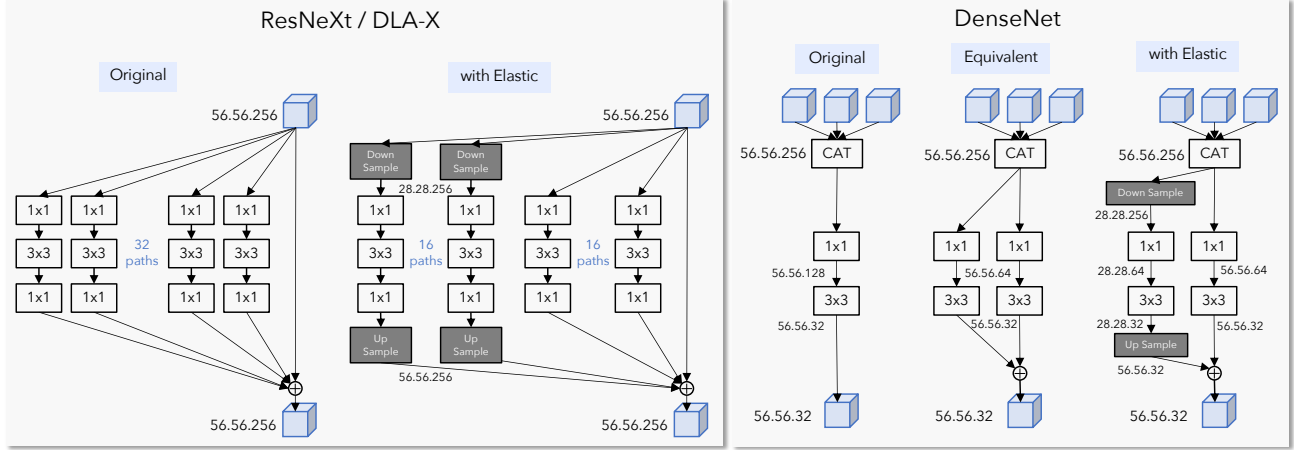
ResNeXt / DLA-X

Original

56.56.256

1x1 1x1 1x1 1x1

3x3 3x3 32 paths 3x3 3x3

1x1 1x1 1x1 1x1

56.56.256

with Elastic

56.56.256

Down Sample

Down Sample

28.28.256

1x1 1x1 1x1 1x1

3x3 3x3 16 paths 3x3 16 paths 3x3

1x1 1x1 1x1 1x1

Up Sample

Up Sample

56.56.256

56.56.256

DenseNet

Original

56.56.256 CAT

1x1

56.56.128

3x3

56.56.32

56.56.32

Equivalent

56.56.256 CAT

1x1 1x1

56.56.64

3x3 3x3

56.56.32

56.56.32

with Elastic

56.56.256 CAT

Down Sample

28.28.256

1x1 1x1

28.28.64

56.56.64

3x3 3x3

28.28.32

56.56.32

Up Sample

56.56.32

56.56.32